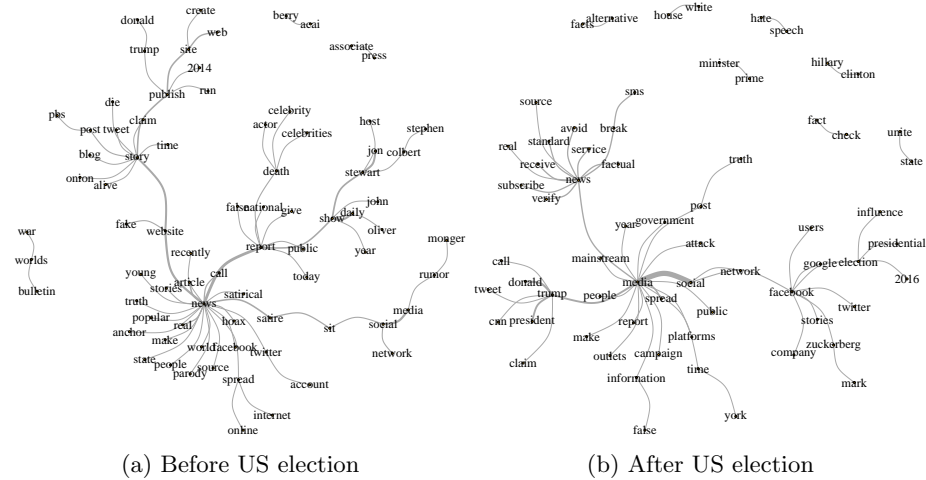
donald
create
web
trump
site
2014
publish
run
berry
acai
associate
press
pbs
die
post tweet
claim
blog
story
time
onion
alive
celebrity
actor
celebrities
death
host
stephen
jon
colbert
stewart
falsenational
give
show
john
daily
oliver
year
report
public
today
war
worlds
bulletin
fake
website
recently
young
stories
article
call
truth
popular
real
anchor
make
state
people
parody
news
world
facebook
source
satirical
hoax
satire
twitter
spread
account
internet
online
monger
rumor
media
sit
social
network

facts
alternative
house
white
hate
speech
minister
prime
hillary
clinton
sms
source
avoid
break
standard
service
real
receive
factual
news
subscribe
verify
fact
check
unite
state
truth
post
year
government
attack
mainstream
call
donald
tweet
trump
can
president
claim
people
media
spread
social
network
public
report
make
outlets
campaign
platforms
information
time
york
false
users
influence
presidential
google
election
2016
facebook
twitter
stories
zuckerberg
company
mark

(a) Before US election
(b) After US election